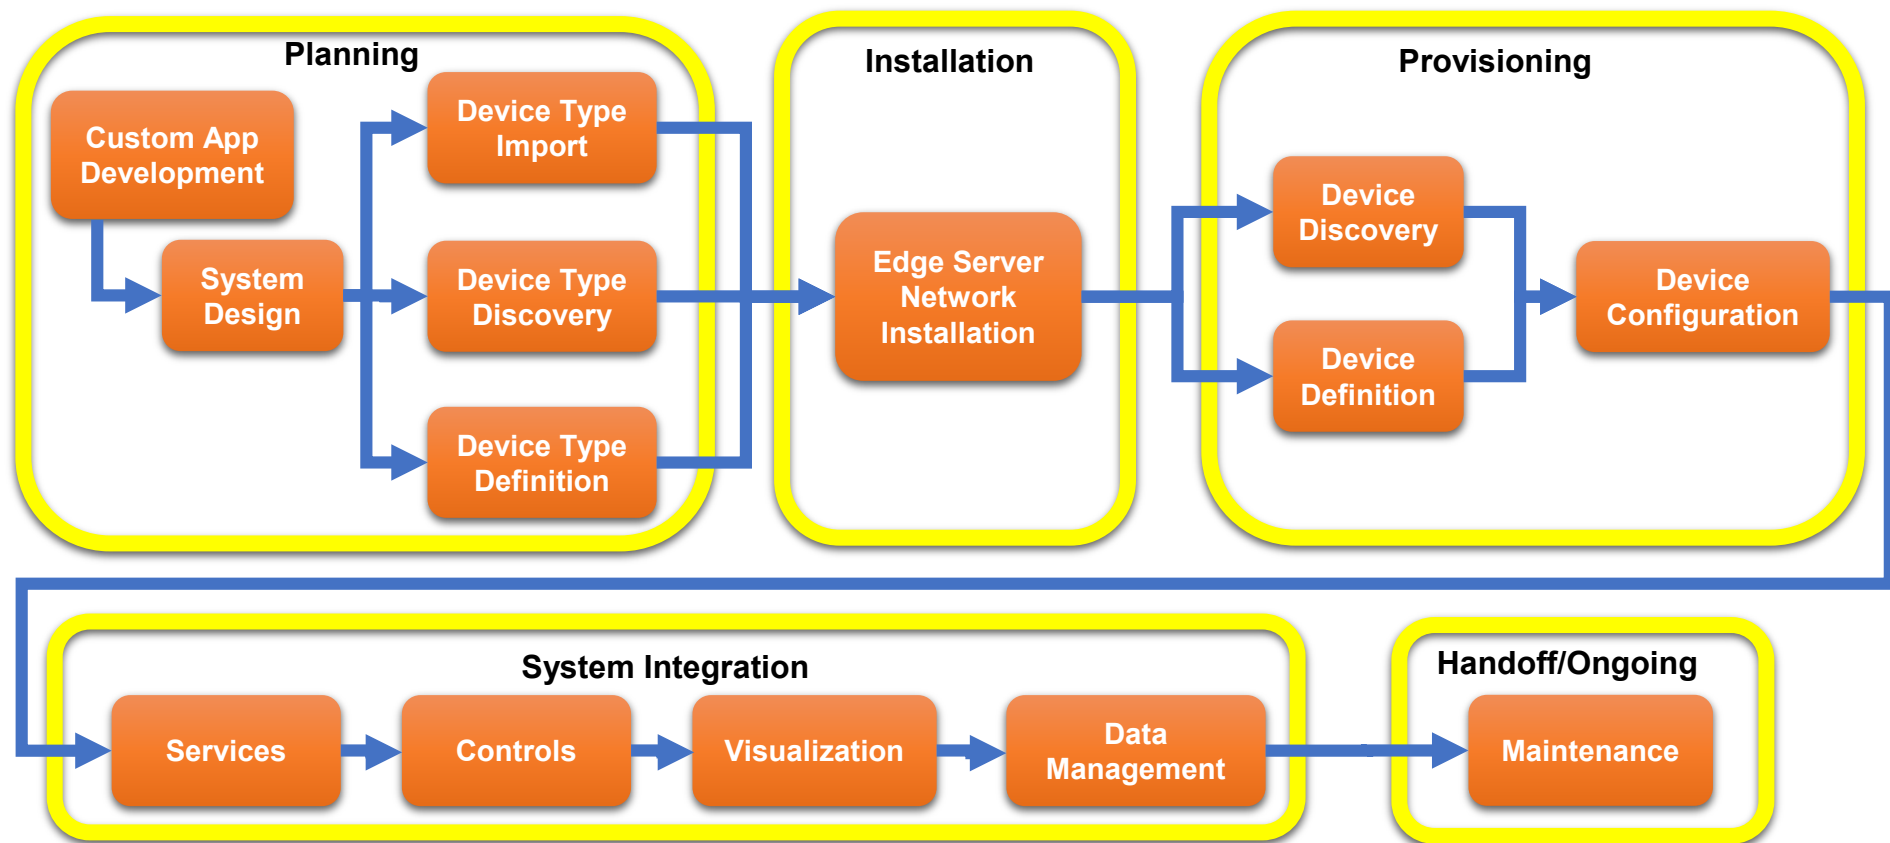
Planning

Custom App Development

System Design

Device Type Import

Device Type Discovery

Device Type Definition

Installation

Edge Server Network Installation

Provisioning

Device Discovery

Device Definition

Device Configuration

System Integration

Services

Controls

Visualization

Data Management

Handoff/Ongoing

Maintenance